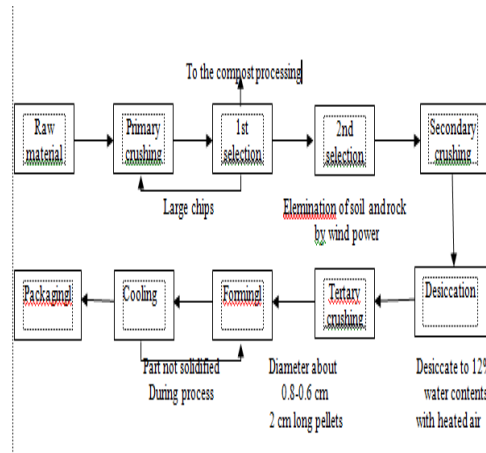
To the compost processing

Raw material

Primary crushing

1st selection

2nd selection

Secondary crushing

Large chips

Elemination of soil and rock by wind power

Packaging

Cooling

Forming

Tertary crushing

Desiccation

Part not solidified During process

Diameter about 0.8-0.6 cm 2 cm long pellets

Desiccate to 12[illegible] water contents with heated air